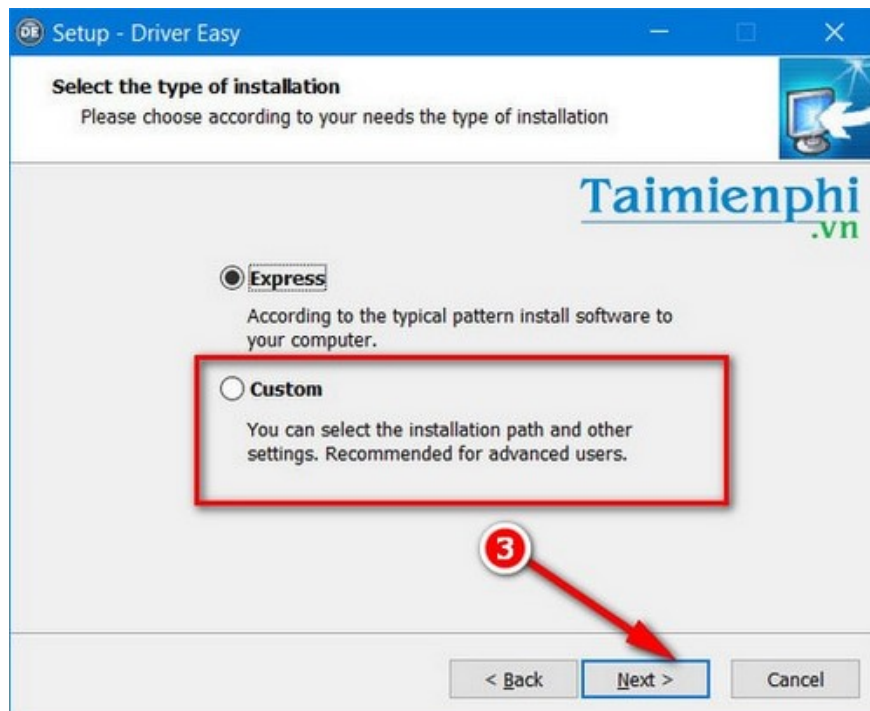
Setup - Driver Easy

Select the type of installation
Please choose according to your needs the type of installation

Taimienphi
.vn

Express
According to the typical pattern install software to your computer.

Custom
You can select the installation path and other settings. Recommended for advanced users.

3

< Back
Next >
Cancel